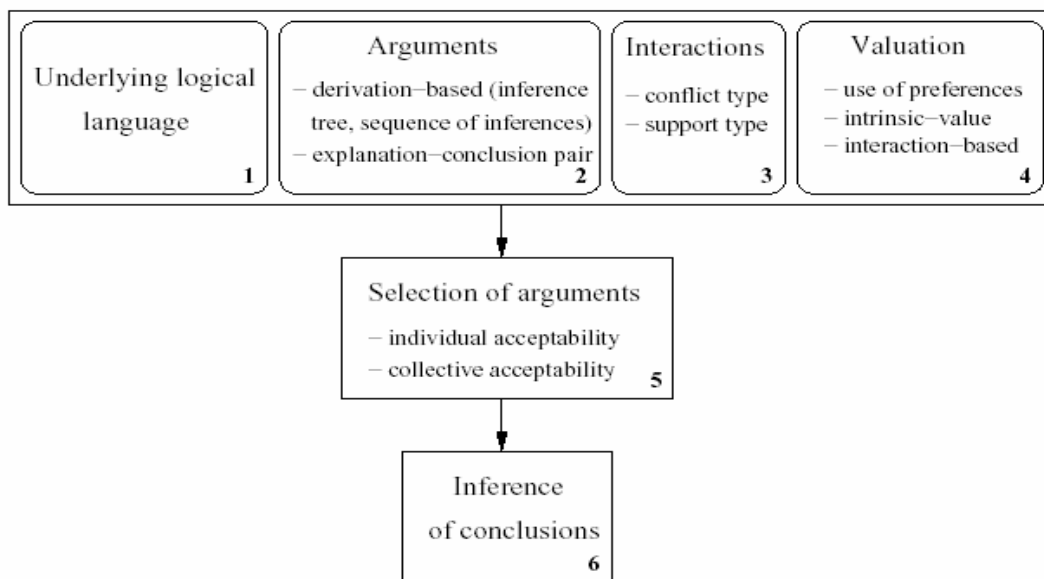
Underlying logical language
1

Arguments
– derivation–based (inference tree, sequence of inferences)
– explanation–conclusion pair
2

Interactions
– conflict type
– support type
3

Valuation
– use of preferences
– intrinsic–value
– interaction–based
4

Selection of arguments
– individual acceptability
– collective acceptability
5

Inference of conclusions
6